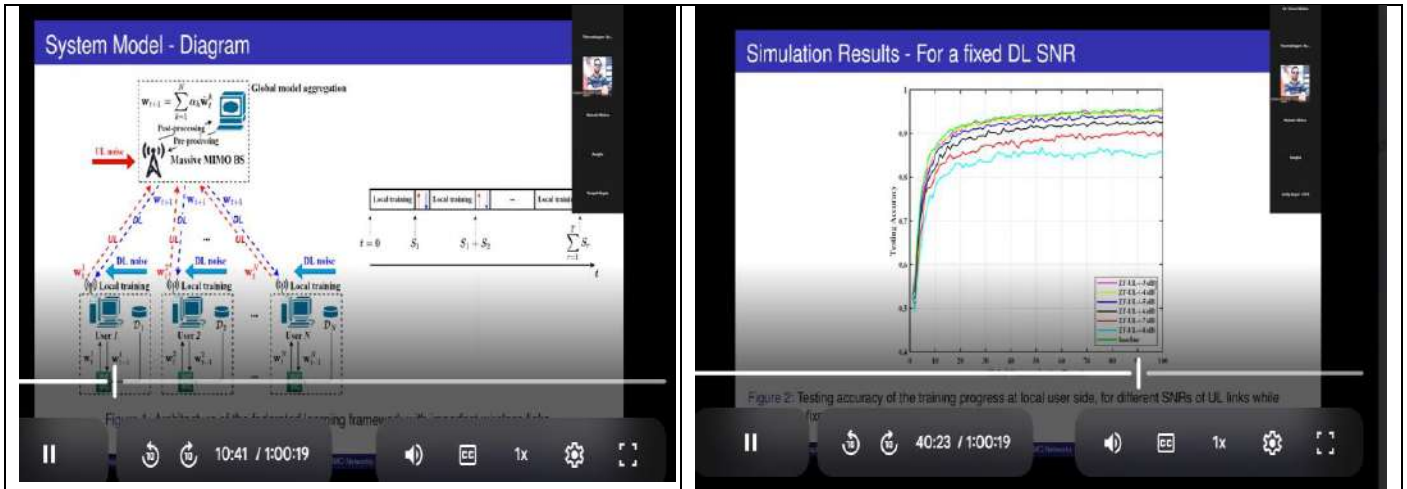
System Model - Diagram

$\mathbf{w}_{t+1} = \sum_{k=1}^{K} \alpha_k \mathbf{w}_t^k$ Global model aggregation

Post-processing
Pre-processing
Massive MIMO BS

UL noise

DL noise
DL noise
DL noise

Local training
Local training
Local training

$D_1$
$D_2$
$D_N$

User 1
User 2
User N

Local training | Local training | ... | Local training

$t=0$ $S_1$ $S_1+S_2$ $\sum_{\tau=1}^{T} S_\tau$

$t$

Figure 1: Architecture of the federated learning framework with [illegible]

10:41 / 1:00:19

1x

Simulation Results - For a fixed DL SNR

Testing Accuracy

Figure 2: Testing accuracy of the training progress at local user side, for different SNRs of UL links while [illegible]

40:23 / 1:00:19

1x